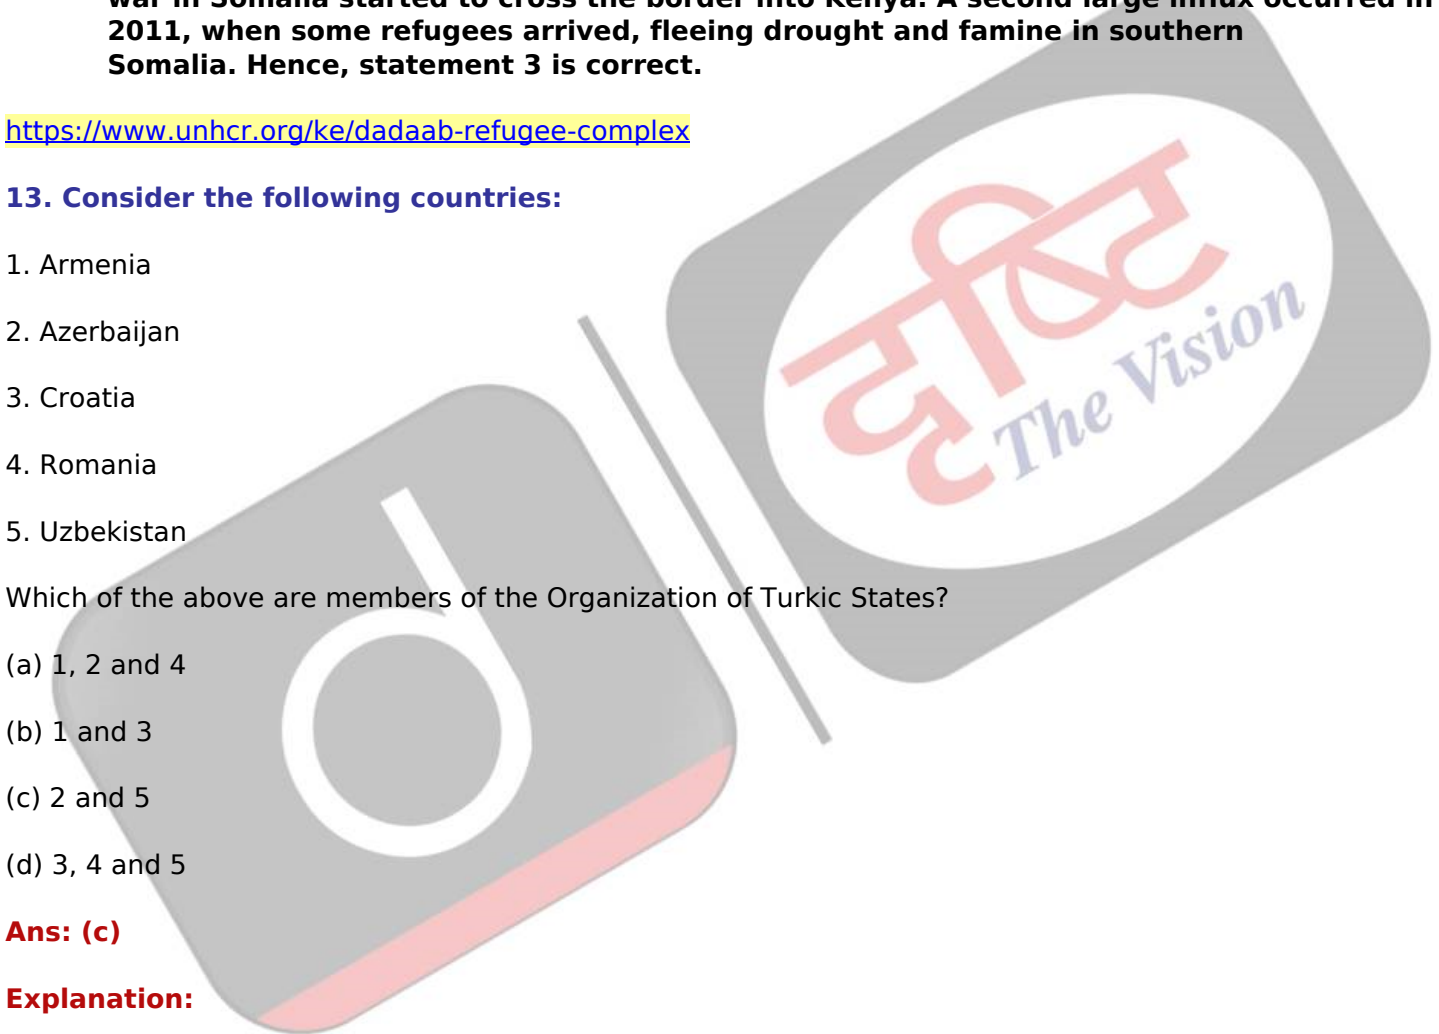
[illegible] 2011, when some refugees arrived, fleeing drought and famine in southern Somalia. Hence, statement 3 is correct.

https://www.unhcr.org/ke/dadaab-refugee-complex

13. Consider the following countries:

1. Armenia

2. Azerbaijan

3. Croatia

4. Romania

5. Uzbekistan

Which of the above are members of the Organization of Turkic States?

(a) 1, 2 and 4

(b) 1 and 3

(c) 2 and 5

(d) 3, 4 and 5

Ans: (c)

Explanation:

दृष्टि The Vision